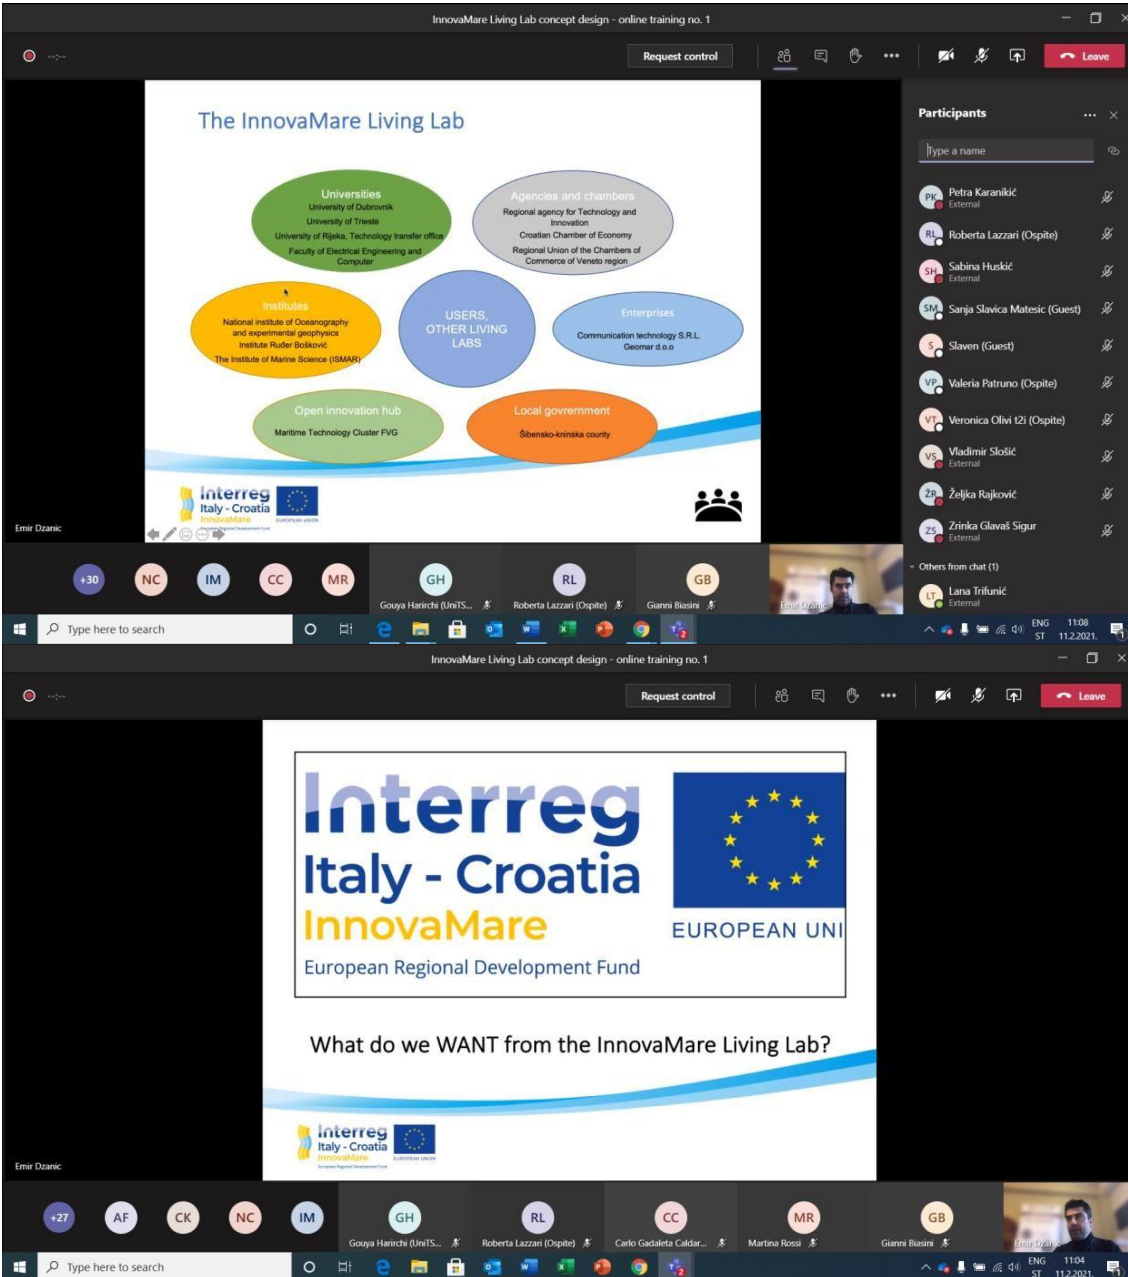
InnovaMare Living Lab concept design - online training no. 1

Request control

Leave

The InnovaMare Living Lab

Universities
University of Dubrovnik
University of Trieste
University of Rijeka, Technology transfer office
Faculty of Electrical Engineering and Computer

Agencies and chambers
Regional agency for Technology and Innovation
Croatian Chamber of Economy
Regional Union of the Chambers of Commerce of Veneto region

Institutes
National institute of Oceanography and experimental geophysics
Institute Ruđer Bošković
The Institute of Marine Science (ISMAR)

USERS, OTHER LIVING LABS

Enterprises
Communication technology S.R.L.
Geomar d.o.o

Open innovation hub
Maritime Technology Cluster FVG

Local govremment
Šibensko-kninska county

Interreg
Italy - Croatia
InnovaMare
European Regional Development Fund
EUROPEAN UNION

Emir Dzanic

Participants

Type a name

PK Petra Karanikić External
RL Roberta Lazzari (Ospite)
SH Sabina Huskić External
SM Sanja Slavica Matesic (Guest)
S Slaven (Guest)
VP Valeria Patruno (Ospite)
VT Veronica Olivi t2i (Ospite)
VS Vladimir Slošić External
ŽR Željka Rajković
ZS Zrinka Glavaš Sigur External

Others from chat (1)
LT Lana Trifunić External

+30 NC IM CC MR GH Gouya Harirchi (UniTS... RL Roberta Lazzari (Ospite) GB Gianni Biasini Emir Dzanic

Type here to search

ENG ST 11:08 11.2.2021.

InnovaMare Living Lab concept design - online training no. 1

Request control

Leave

Interreg
Italy - Croatia
InnovaMare
European Regional Development Fund
EUROPEAN UNI

What do we WANT from the InnovaMare Living Lab?

Interreg
Italy - Croatia
InnovaMare
European Regional Development Fund
EUROPEAN UNION

Emir Dzanic

+27 AF CK NC IM GH Gouya Harirchi (UniTS... RL Roberta Lazzari (Ospite) CC Carlo Gadaleta Caldar... MR Martina Rossi GB Gianni Biasini Emir Dzanic

Type here to search

ENG ST 11:04 11.2.2021.